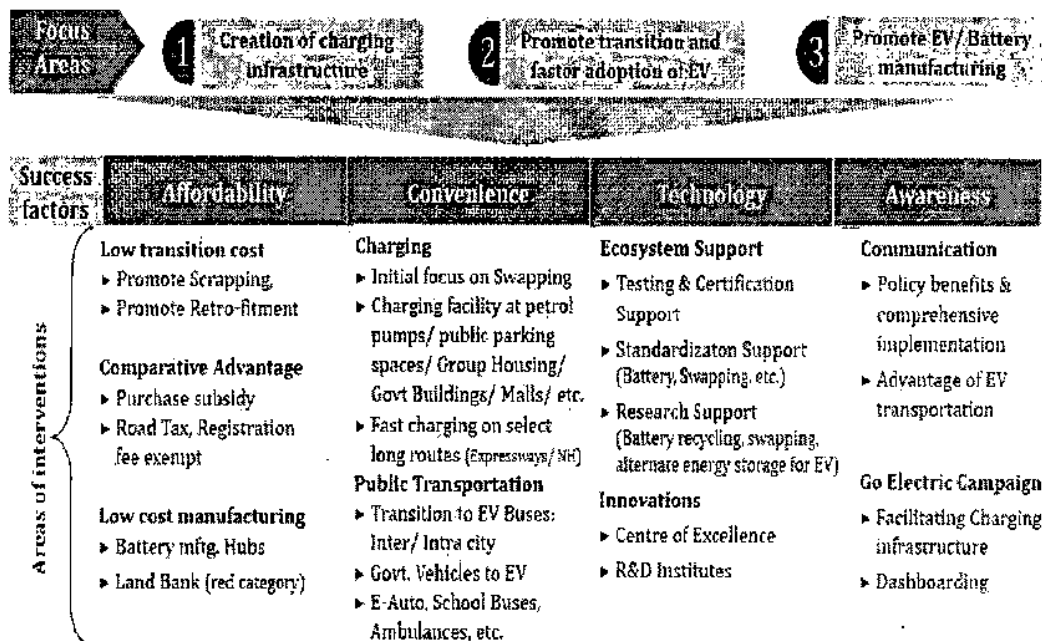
Focus Areas

1 Creation of charging infrastructure

2 Promote transition and faster adoption of EV

3 Promote EV / Battery manufacturing

Success factors

| Affordability | Convenience | Technology | Awareness |
|---|---|---|---|
| **Low transition cost**<br>▸ Promote Scrapping<br>▸ Promote Retro-fitment<br><br>**Comparative Advantage**<br>▸ Purchase subsidy<br>▸ Road Tax, Registration fee exempt<br><br>**Low cost manufacturing**<br>▸ Battery mfg. Hubs<br>▸ Land Bank (red category) | **Charging**<br>▸ Initial focus on Swapping<br>▸ Charging facility at petrol pumps/ public parking spaces/ Group Housing/ Govt Buildings/ Malls/ etc.<br>▸ Fast charging on select long routes (Expressways/ NH)<br>**Public Transportation**<br>▸ Transition to EV Buses: Inter/ Intra city<br>▸ Govt. Vehicles to EV<br>▸ E-Auto, School Buses, Ambulances, etc. | **Ecosystem Support**<br>▸ Testing & Certification Support<br>▸ Standardizaton Support (Battery, Swapping, etc.)<br>▸ Research Support (Battery recycling, swapping, alternare energy storage for EV)<br>**Innovations**<br>▸ Centre of Excellence<br>▸ R&D Institutes | **Communication**<br>▸ Policy benefits & comprehensive implementation<br>▸ Advantage of EV transportation<br><br>**Go Electric Campaign**<br>▸ Facilitating Charging infrastructure<br>▸ Dashboarding |

Areas of interventions